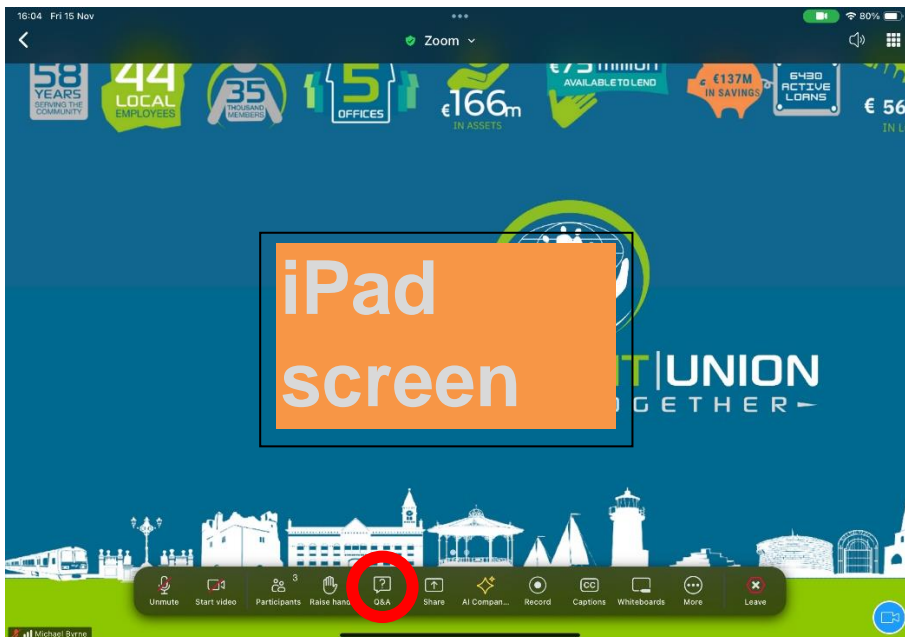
16:04 Fri 15 Nov

80%

Zoom

58 YEARS SERVING THE COMMUNITY

44 LOCAL EMPLOYEES

35 THOUSAND MEMBERS

5 OFFICES

€166m IN ASSETS

€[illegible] million AVAILABLE TO LEND

€137M IN SAVINGS

6430 ACTIVE LOANS

€ 56 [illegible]

iPad screen

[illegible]T|UNION

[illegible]GETHER

Unmute

Start video

Participants 3

Raise hand

Q&A

Share

AI Compan...

Record

Captions

Whiteboards

More

Leave

Michael Byrne